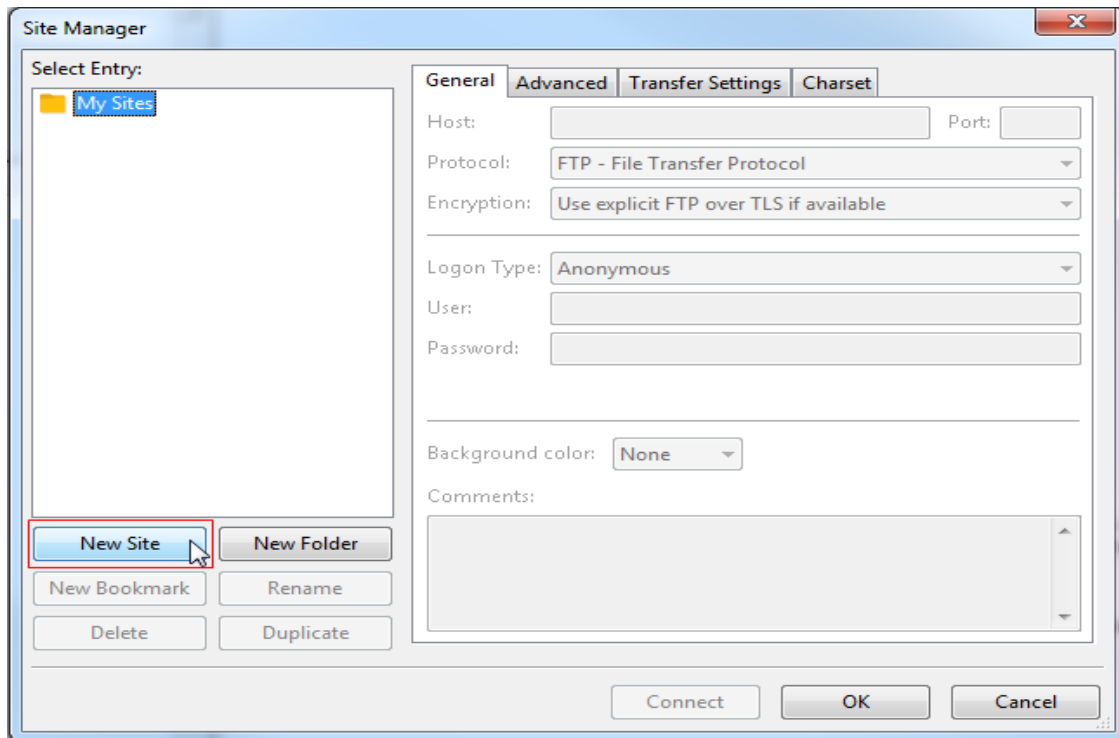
Site Manager

Select Entry:

My Sites

New Site

New Folder

New Bookmark

Rename

Delete

Duplicate

General

Advanced

Transfer Settings

Charset

Host:

Port:

Protocol:

FTP - File Transfer Protocol

Encryption:

Use explicit FTP over TLS if available

Logon Type:

Anonymous

User:

Password:

Background color:

None

Comments:

Connect

OK

Cancel